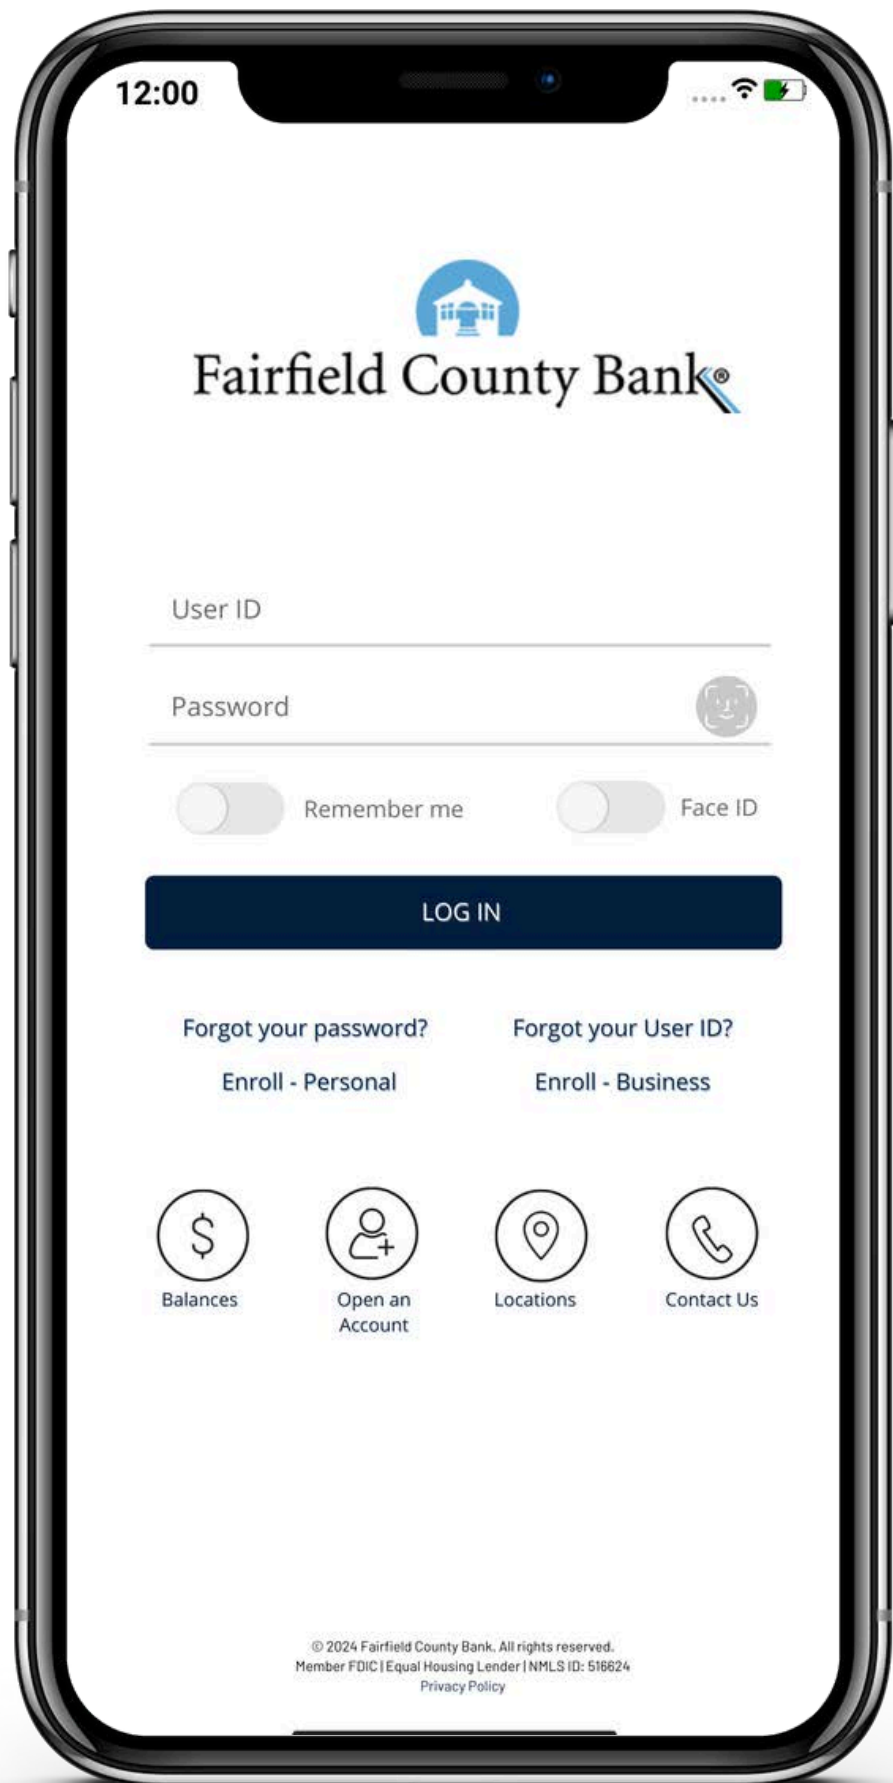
12:00

Fairfield County Bank®

User ID

Password

Remember me

Face ID

LOG IN

Forgot your password?

Forgot your User ID?

Enroll - Personal

Enroll - Business

Balances

Open an Account

Locations

Contact Us

© 2024 Fairfield County Bank. All rights reserved.
Member FDIC | Equal Housing Lender | NMLS ID: 516624
Privacy Policy